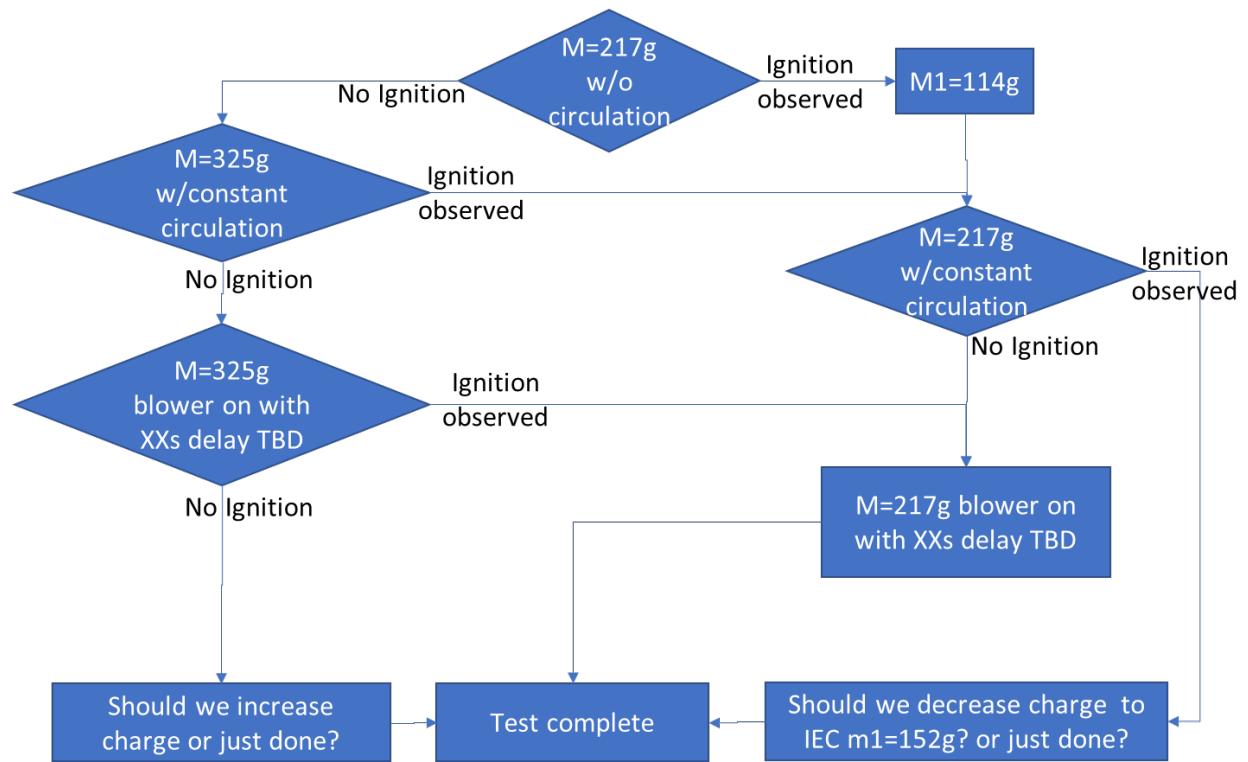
M=217g w/o circulation

No Ignition

Ignition observed

M1=114g

M=325g w/constant circulation

Ignition observed

M=217g w/constant circulation

Ignition observed

No Ignition

No Ignition

M=325g blower on with XXs delay TBD

Ignition observed

No Ignition

M=217g blower on with XXs delay TBD

Should we increase charge or just done?

Test complete

Should we decrease charge to IEC m1=152g? or just done?